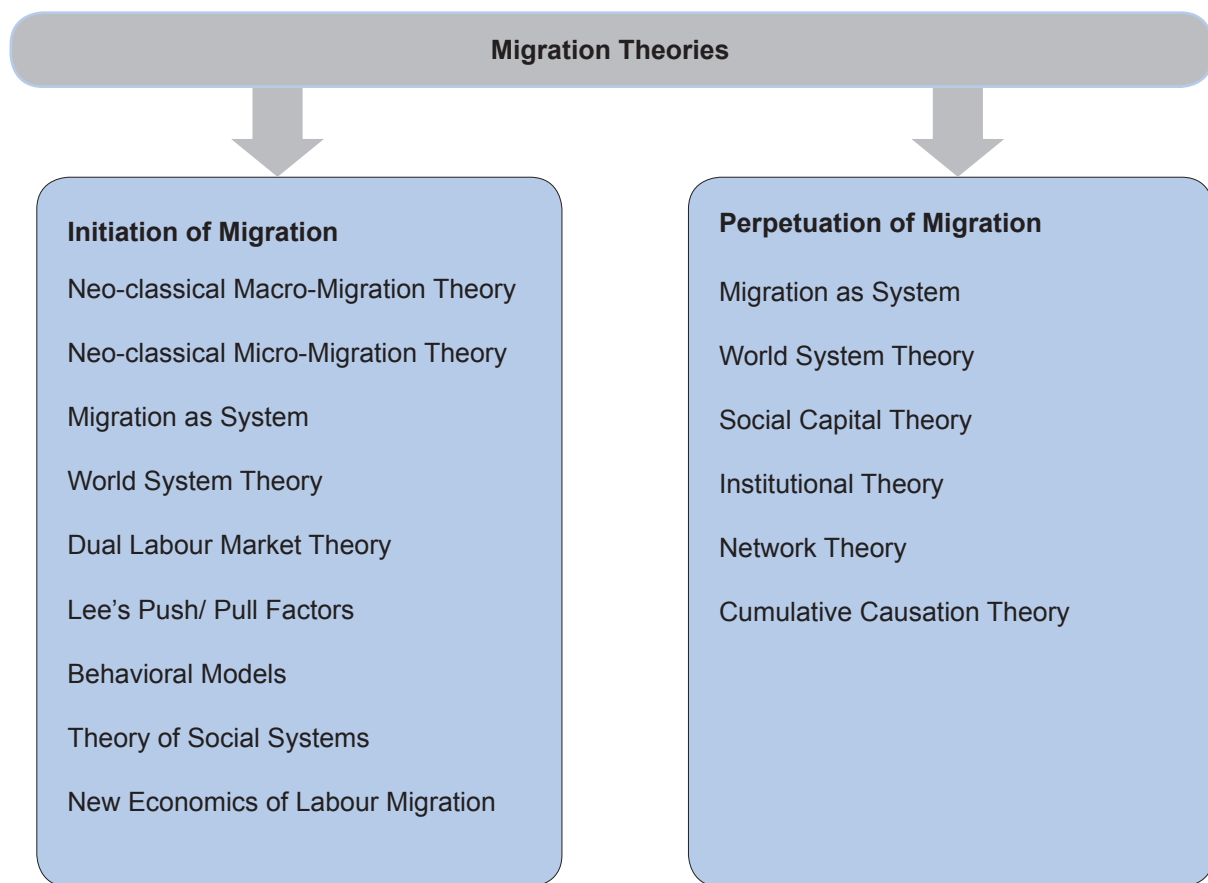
Migration Theories

Initiation of Migration

Neo-classical Macro-Migration Theory

Neo-classical Micro-Migration Theory

Migration as System

World System Theory

Dual Labour Market Theory

Lee's Push/ Pull Factors

Behavioral Models

Theory of Social Systems

New Economics of Labour Migration

Perpetuation of Migration

Migration as System

World System Theory

Social Capital Theory

Institutional Theory

Network Theory

Cumulative Causation Theory